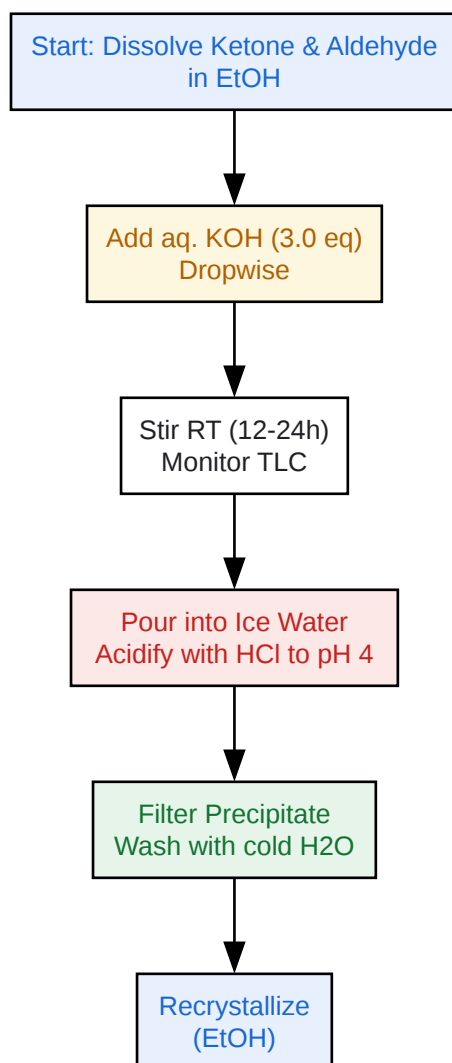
Start: Dissolve Ketone & Aldehyde in EtOH

Add aq. KOH (3.0 eq) Dropwise

Stir RT (12-24h) Monitor TLC

Pour into Ice Water Acidify with HCl to pH 4

Filter Precipitate Wash with cold H2O

Recrystallize (EtOH)